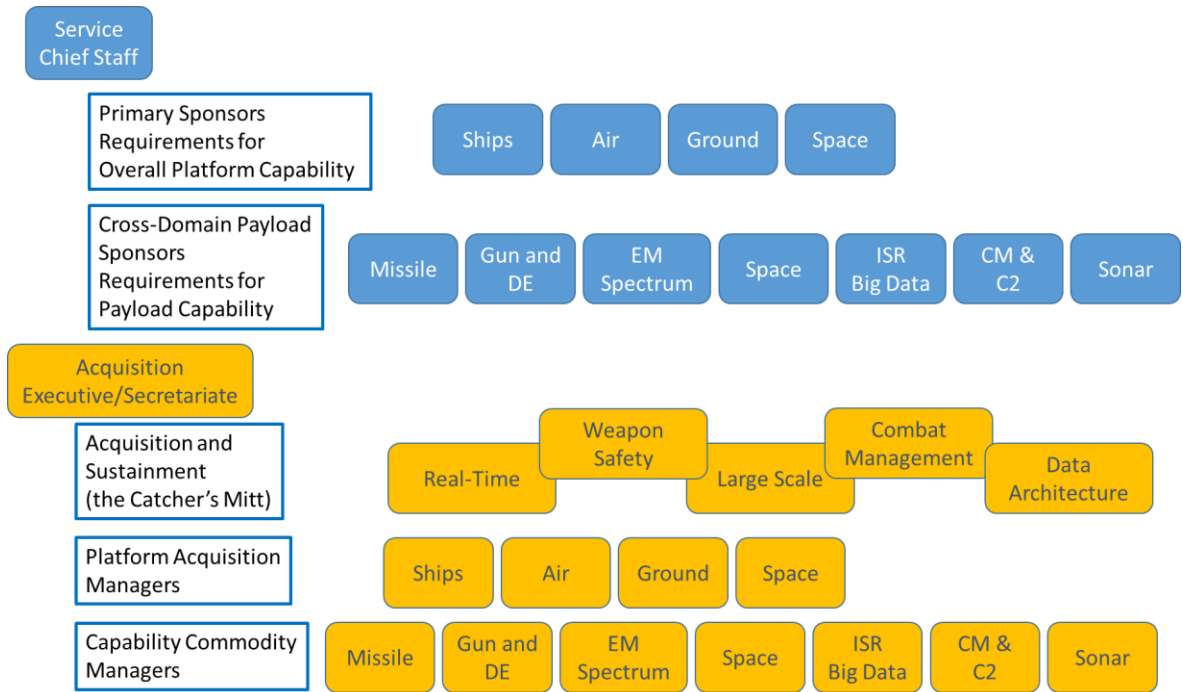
Service Chief Staff

Primary Sponsors Requirements for Overall Platform Capability

Ships
Air
Ground
Space

Cross-Domain Payload Sponsors Requirements for Payload Capability

Missile
Gun and DE
EM Spectrum
Space
ISR Big Data
CM & C2
Sonar

Acquisition Executive/Secretariate

Acquisition and Sustainment (the Catcher's Mitt)

Real-Time
Weapon Safety
Large Scale
Combat Management
Data Architecture

Platform Acquisition Managers

Ships
Air
Ground
Space

Capability Commodity Managers

Missile
Gun and DE
EM Spectrum
Space
ISR Big Data
CM & C2
Sonar